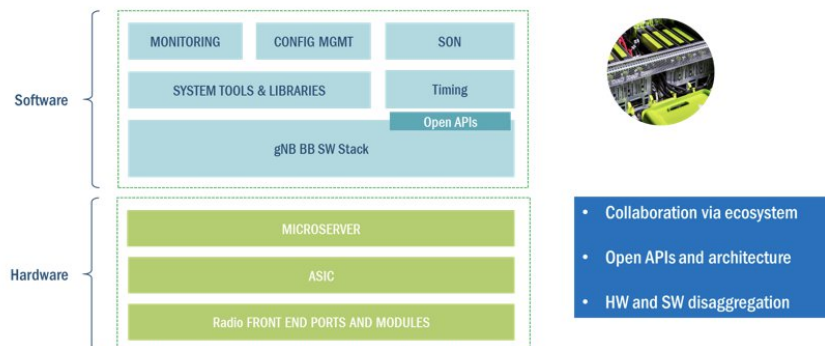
Software

MONITORING

CONFIG MGMT

SON

SYSTEM TOOLS & LIBRARIES

Timing

Open APIs

gNB BB SW Stack

Hardware

MICROSERVER

ASIC

Radio FRONT END PORTS AND MODULES

• Collaboration via ecosystem

• Open APIs and architecture

• HW and SW disaggregation